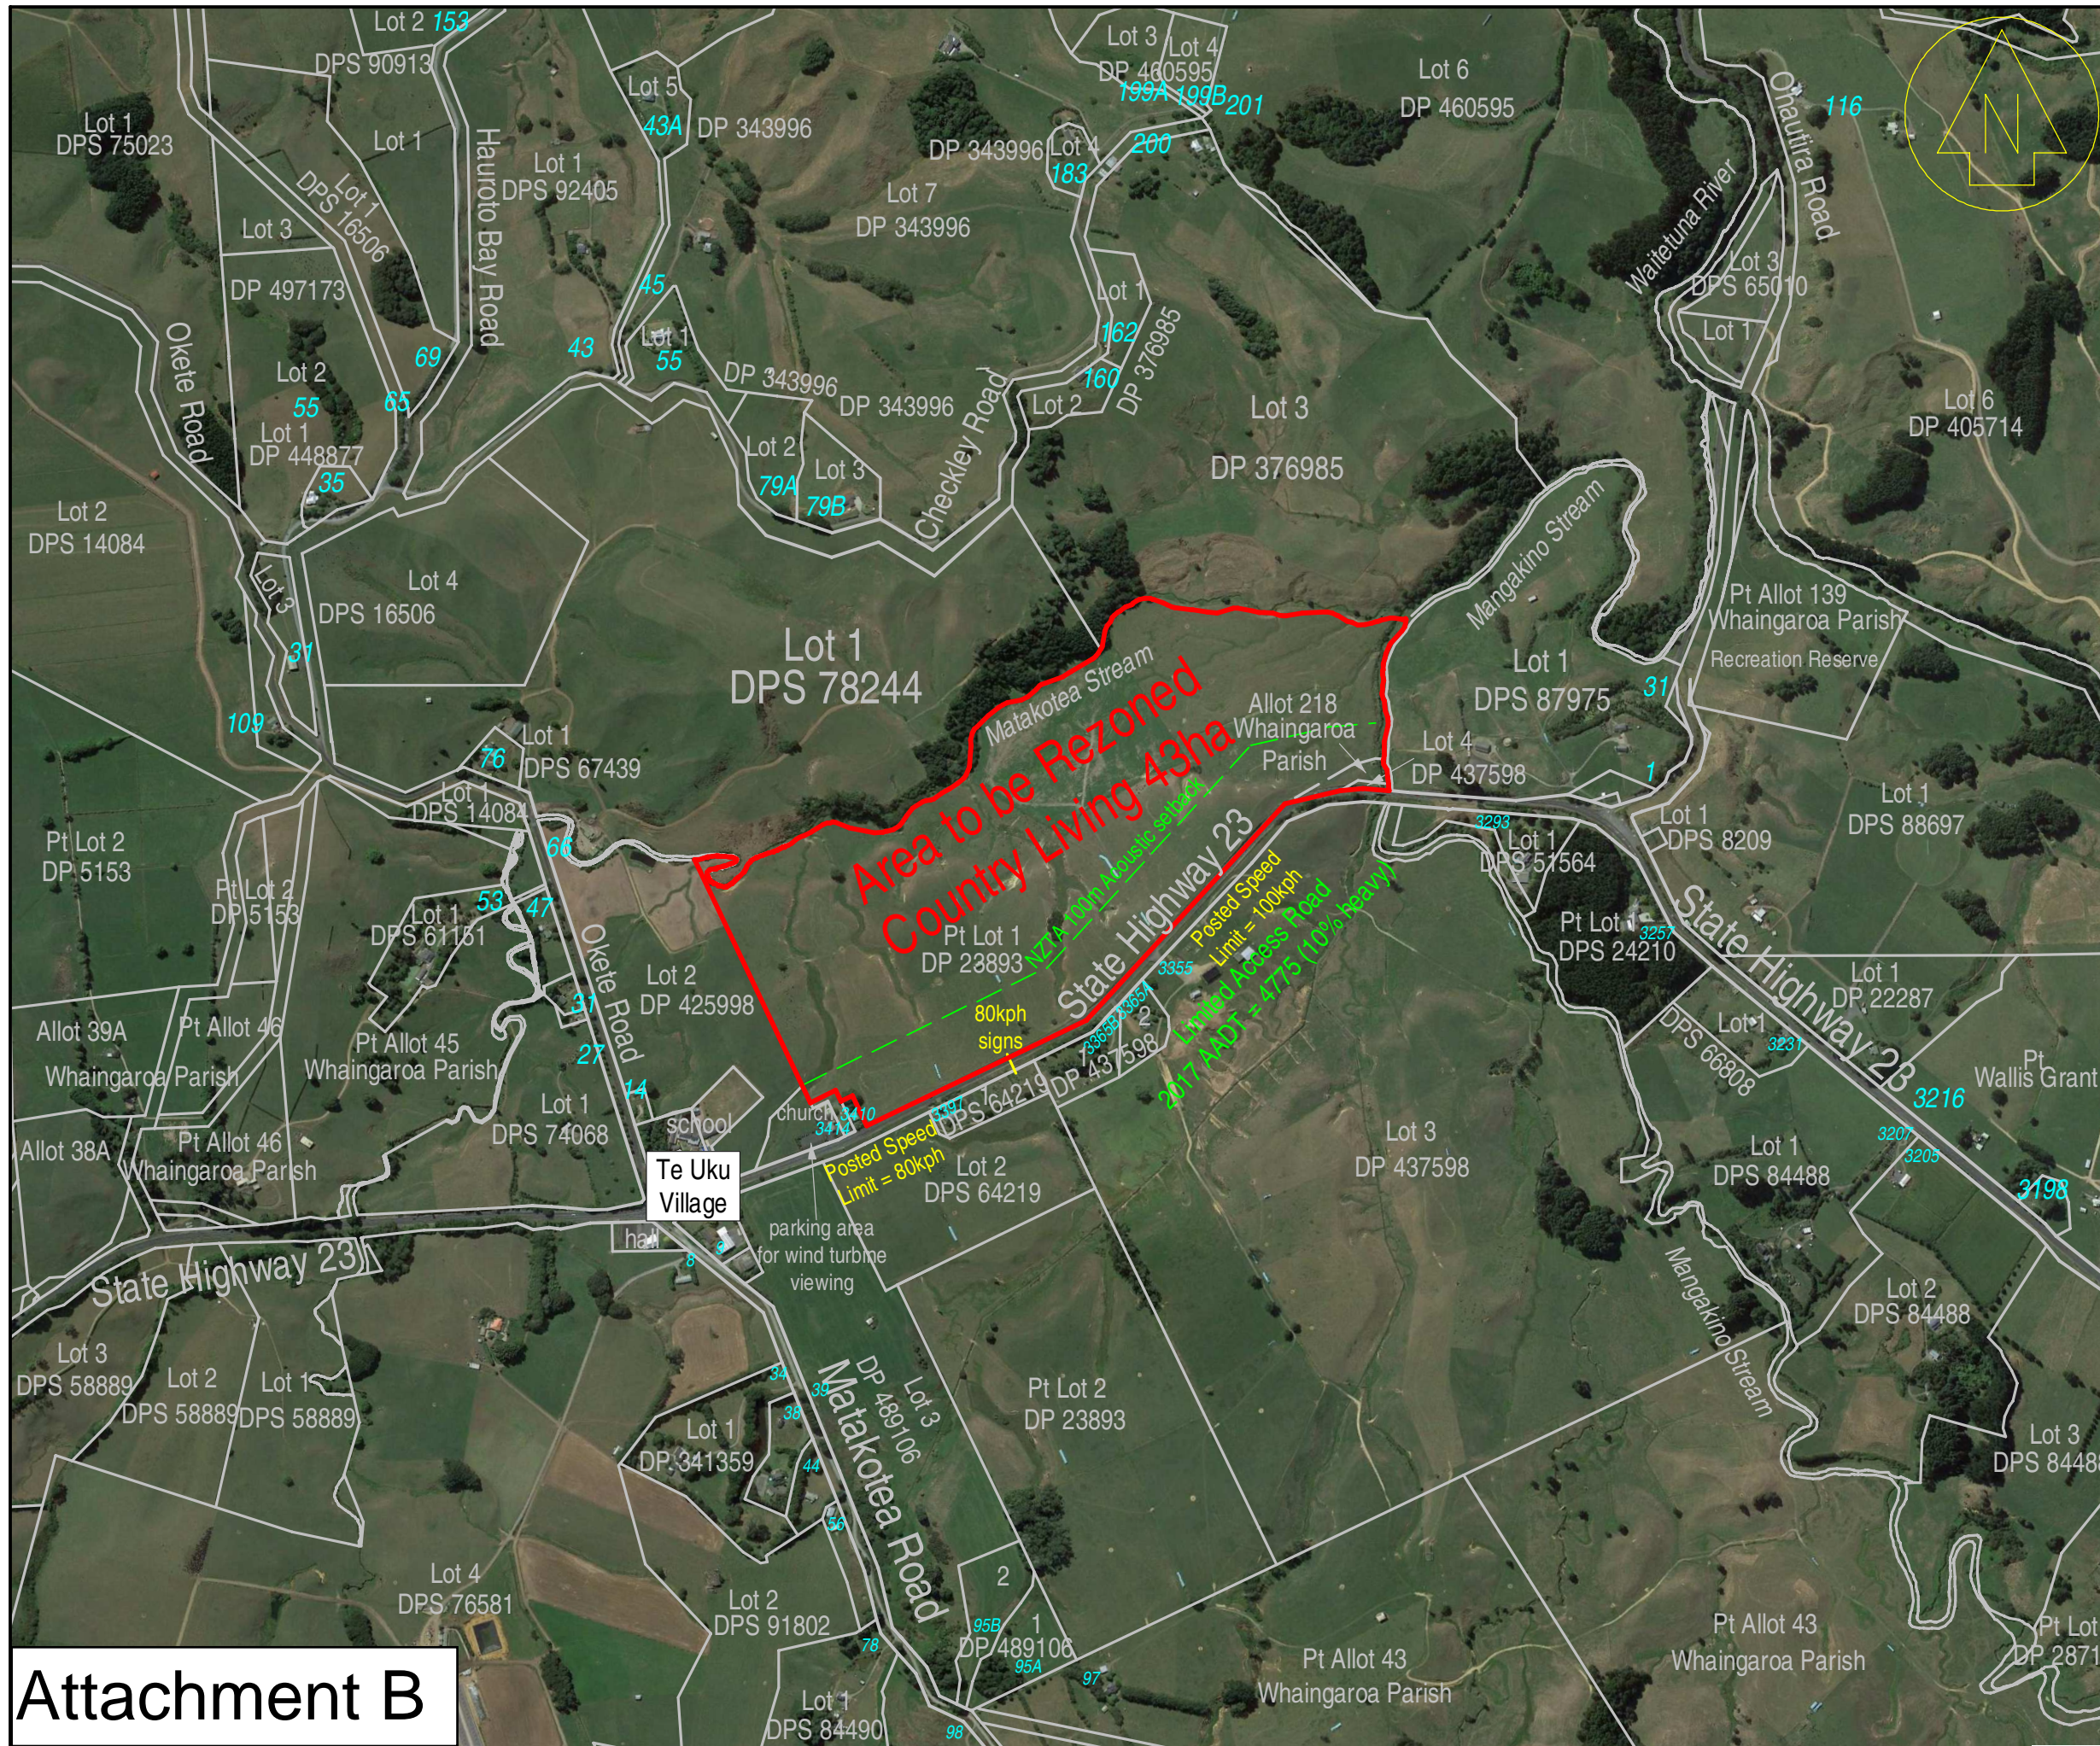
Lot 2 153
DPS 90913
Lot 1
DPS 75023
Lot 1
Lot 1
DPS 16506
Lot 3
DP 497173
Lot 2
55
Lot 1
DP 448877
35
69
65
Hauroto Bay Road
Okete Road
Lot 5
43A
DP 343996
Lot 1
DPS 92405
45
43
Lot 1
55
Lot 3
DP 460595
Lot 4
199A 199B 201
DP 343996
Lot 4
183
200
Lot 7
DP 343996
Lot 6
DP 460595
Ohautira Road
116
Waitetuna River
Lot 3
DPS 65010
Lot 1
Lot 6
DP 405714
DP 343996
DP 343996
Checkley Road
Lot 2
79A
Lot 3
79B
Lot 1
162
160
Lot 2
DP 376985
Lot 3
DP 376985
Lot 2
DPS 14084
Lot 3
31
Lot 4
DPS 16506
Lot 1
DPS 78244
109
Mangakino Stream
Pt Allot 139
Whaingaroa Parish
Recreation Reserve
Lot 1
DPS 87975
31
Matakotea Stream
Area to be Rezoned
Country Living 43ha
Allot 218
Whaingaroa
Parish
Lot 4
DP 437598
1
Lot 1
DPS 88697
Lot 1
DPS 67439
76
Lot 1
DPS 14084
66
Pt Lot 2
DP 5153
Pt Lot 2
DP 5153
53
47
Lot 1
DPS 61161
Okete Road
Lot 2
DP 425998
NZTA 100m Acoustic setback
State Highway 23
Posted Speed
Limit = 100kph
Limited Access Road
2017 AADT = 4775 (10% heavy)
3293
Lot 1
DPS 51564
Lot 1
DPS 8209
Pt Lot 1
DPS 24210
3257
State Highway 23
Pt Lot 1
DP 23893
3355
80kph
signs
3363
3365
2
DP 437598
Lot 1
DP 22287
Allot 39A
Whaingaroa Parish
Pt Allot 46
Pt Allot 45
Whaingaroa Parish
31
27
14
Lot 1
DPS 74068
school
church
3410
3414
3387
DPS 64219
DPS 66808
Lot 1
3231
Pt
Wallis Grant
3216
Allot 38A
Pt Allot 46
Whaingaroa Parish
Te Uku
Village
Posted Speed
Limit = 80kph
Lot 2
DPS 64219
Lot 3
DP 437598
Lot 1
DPS 84488
3207
3205
3198
hall
8
parking area
for wind turbine
viewing
State Highway 23
Lot 3
DPS 58889
Lot 2
DPS 58889
Lot 1
DPS 58889
34
36
38
Lot 1
DP 341359
44
56
DP 489106
Lot 3
Matakotea Road
Pt Lot 2
DP 23893
Mangakino Stream
Lot 2
DPS 84488
Lot 3
DPS 84488
Lot 4
DPS 76581
Lot 2
DPS 91802
78
2
1
95B
DP 489106
95A
97
Lot 1
DPS 84490
98
Pt Allot 43
Whaingaroa Parish
Pt Allot 43
Whaingaroa Parish
Pt Lot
DP 2871
N
Attachment B